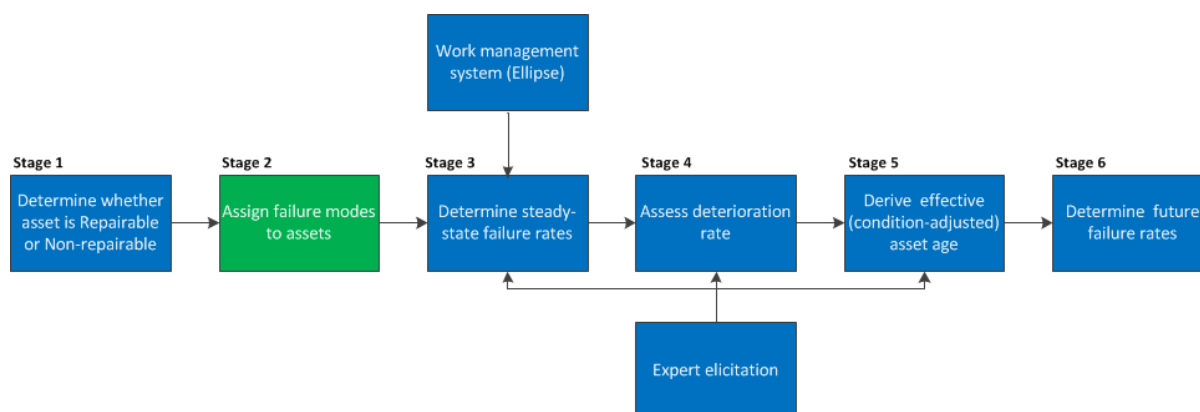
Work management system (Ellipse)

Stage 1

Determine whether asset is Repairable or Non-repairable

Stage 2

Assign failure modes to assets

Stage 3

Determine steady-state failure rates

Stage 4

Assess deterioration rate

Stage 5

Derive effective (condition-adjusted) asset age

Stage 6

Determine future failure rates

Expert elicitation